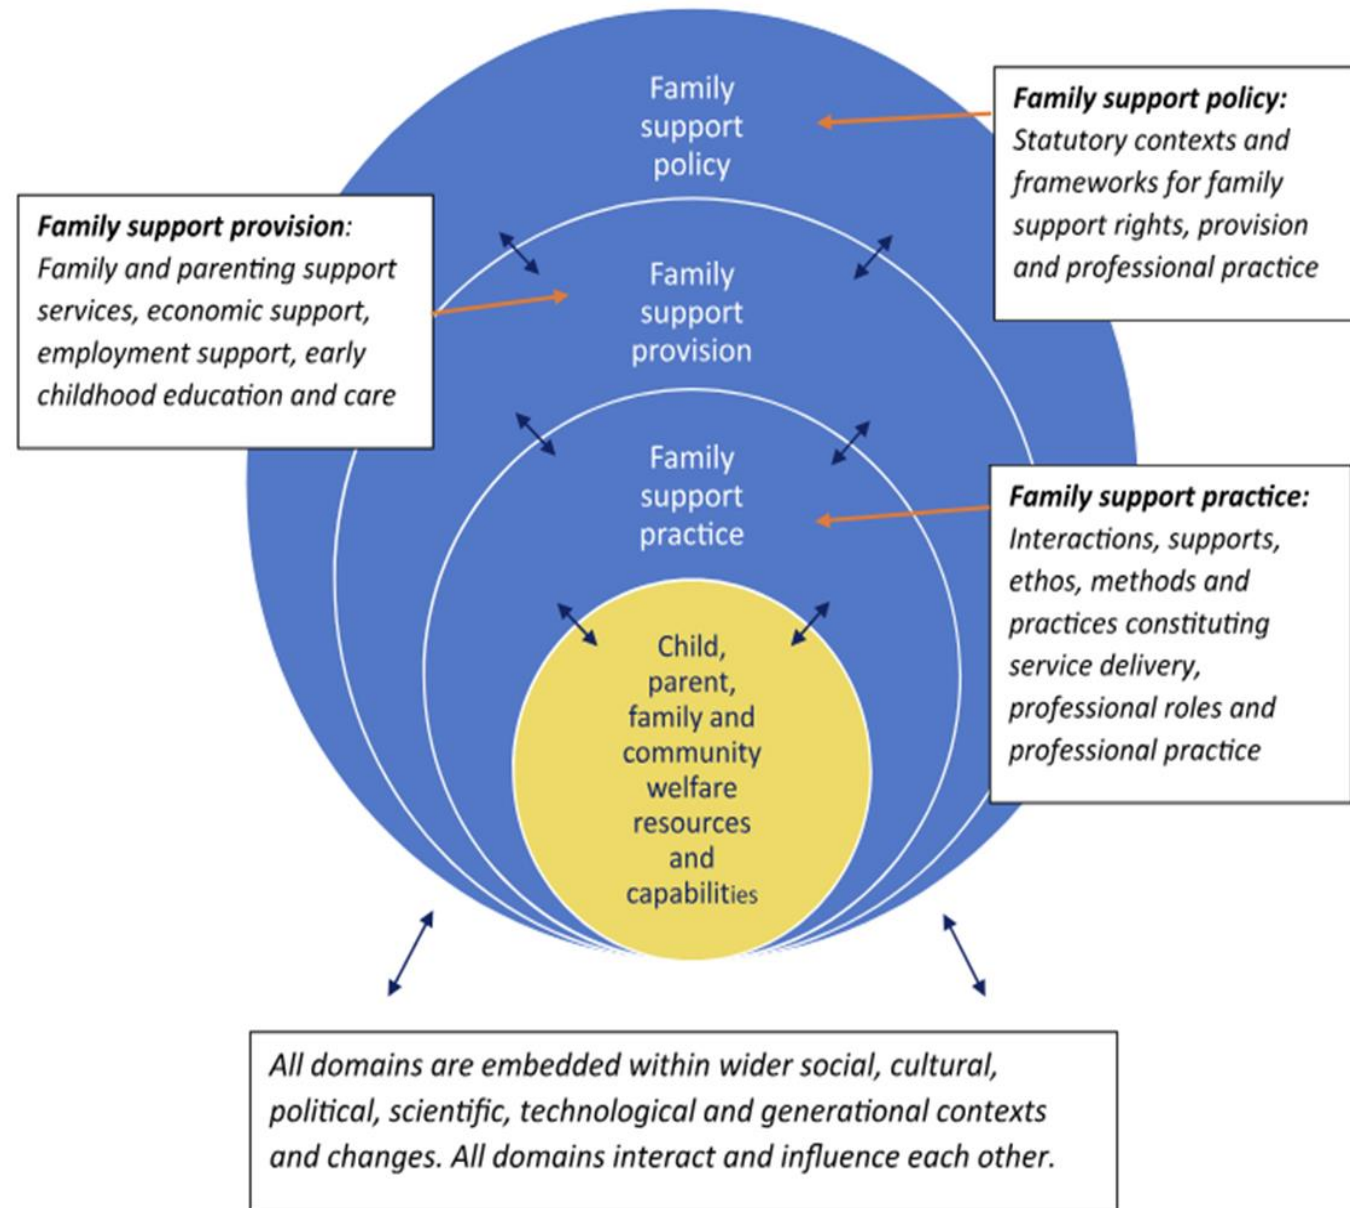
Family support policy

Family support policy: Statutory contexts and frameworks for family support rights, provision and professional practice

Family support provision: Family and parenting support services, economic support, employment support, early childhood education and care

Family support provision

Family support practice

Family support practice: Interactions, supports, ethos, methods and practices constituting service delivery, professional roles and professional practice

Child, parent, family and community welfare resources and capabilities

All domains are embedded within wider social, cultural, political, scientific, technological and generational contexts and changes. All domains interact and influence each other.